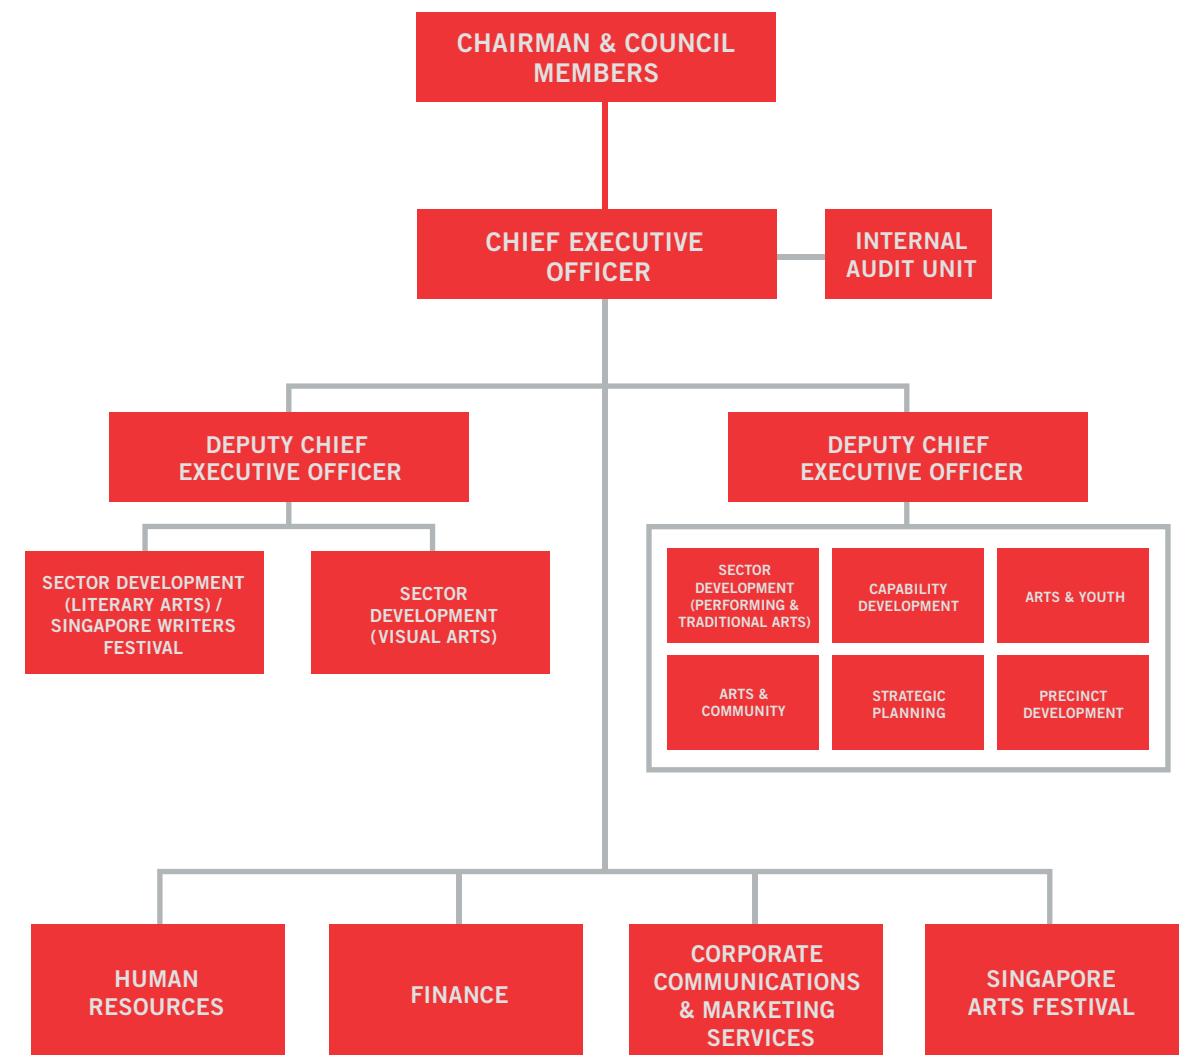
CHAIRMAN & COUNCIL MEMBERS

CHIEF EXECUTIVE OFFICER

INTERNAL AUDIT UNIT

DEPUTY CHIEF EXECUTIVE OFFICER

DEPUTY CHIEF EXECUTIVE OFFICER

SECTOR DEVELOPMENT (LITERARY ARTS) / SINGAPORE WRITERS FESTIVAL

SECTOR DEVELOPMENT (VISUAL ARTS)

SECTOR DEVELOPMENT (PERFORMING & TRADITIONAL ARTS)

CAPABILITY DEVELOPMENT

ARTS & YOUTH

ARTS & COMMUNITY

STRATEGIC PLANNING

PRECINCT DEVELOPMENT

HUMAN RESOURCES

FINANCE

CORPORATE COMMUNICATIONS & MARKETING SERVICES

SINGAPORE ARTS FESTIVAL